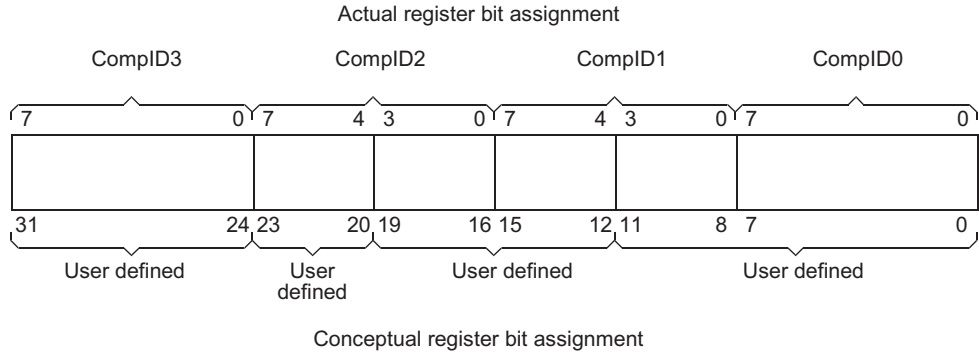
Actual register bit assignment

CompID3

CompID2

CompID1

CompID0

7 0 7 4 3 0 7 4 3 0 7 0

31 24 23 20 19 16 15 12 11 8 7 0

User defined

User defined

User defined

User defined

Conceptual register bit assignment